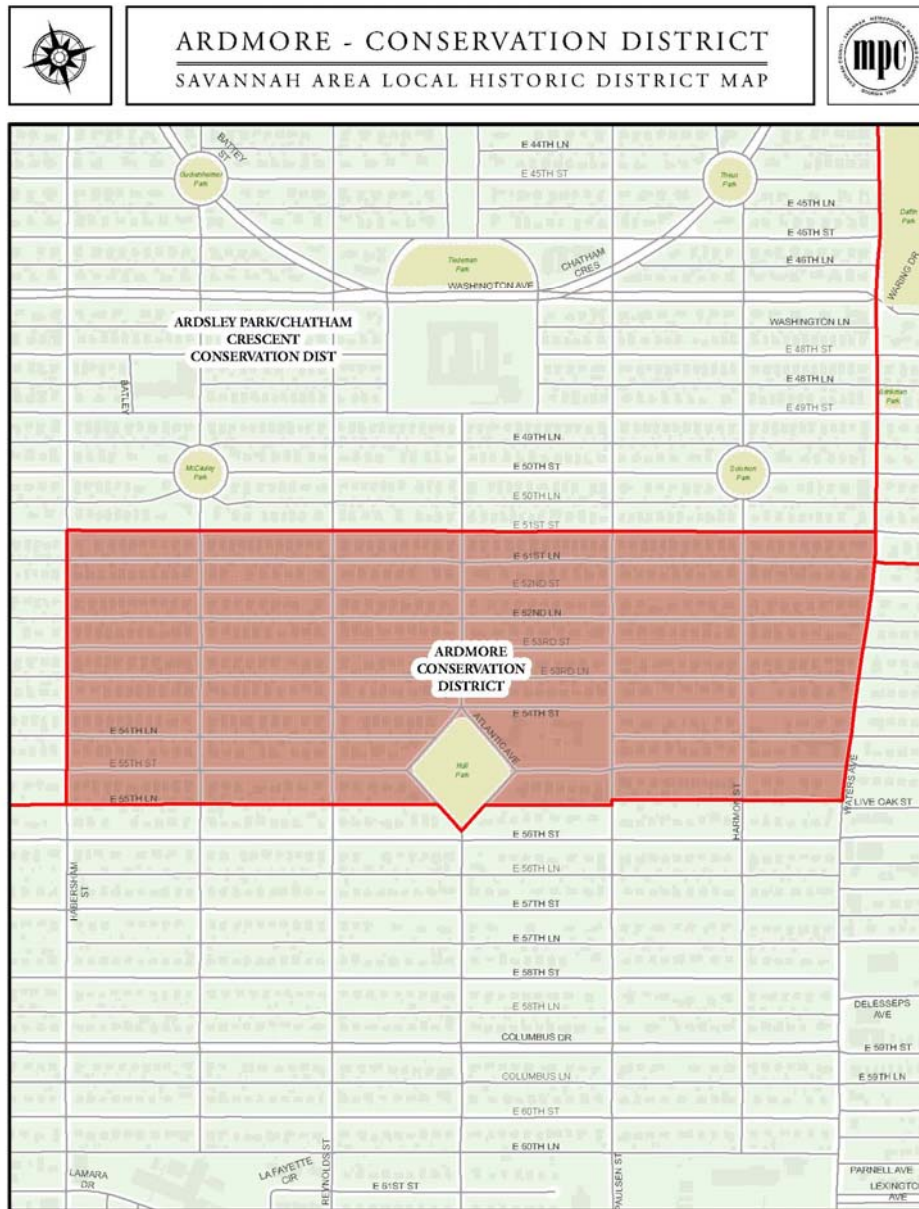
ARDMORE - CONSERVATION DISTRICT
SAVANNAH AREA LOCAL HISTORIC DISTRICT MAP

mpc

BATTEY ST
E 44TH LN
E 45TH ST
Gutenheimer Park
Thrun Park
E 45TH LN
E 45TH ST
Daffin Park
Tiedeman Park
CHATHAM CRES
E 46TH LN
WARING DR
WASHINGTON AVE
ARDSLEY PARK/CHATHAM CRESCENT CONSERVATION DIST
WASHINGTON LN
E 48TH ST
BATTEY
E 48TH LN
E 49TH ST
Kiekbush Park
E 49TH LN
McCauley Park
E 50TH ST
Dotson Park
E 50TH LN
E 51ST ST
E 51ST LN
E 52ND ST
E 52ND LN
E 53RD ST
E 53RD LN
ARDMORE CONSERVATION DISTRICT
E 54TH ST
ATLANTIC AVE
E 54TH LN
E 55TH ST
Hull Park
WATERS AVE
E 55TH LN
HARMON ST
LIVE OAK ST
E 56TH ST
HABERSHAM ST
E 56TH LN
E 57TH ST
E 57TH LN
E 58TH ST
E 58TH LN
DELESSEPS AVE
COLUMBUS DR
E 59TH ST
COLUMBUS LN
E 59TH LN
E 60TH ST
E 60TH LN
PAULSEN ST
LAMARA DR
LAFAYETTE CIR
REYNOLDS ST
E 61ST ST
PARNELL AVE
LEXINGTO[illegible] AVE